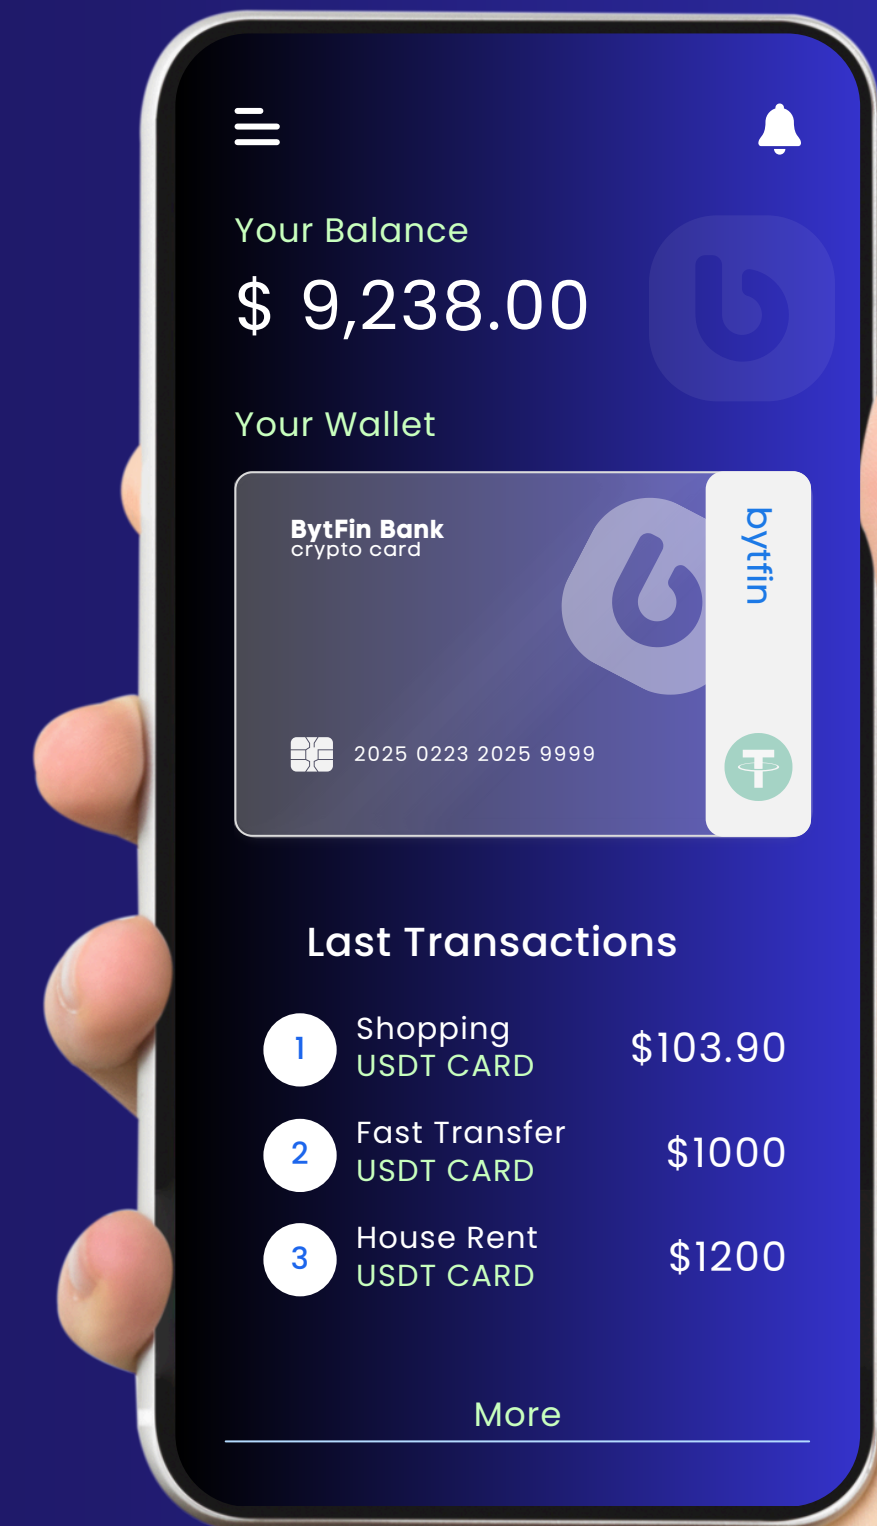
Your Balance
$ 9,238.00

Your Wallet

BytFin Bank
crypto card

bytfin

2025 0223 2025 9999

Last Transactions

1 Shopping
USDT CARD
$103.90

2 Fast Transfer
USDT CARD
$1000

3 House Rent
USDT CARD
$1200

More